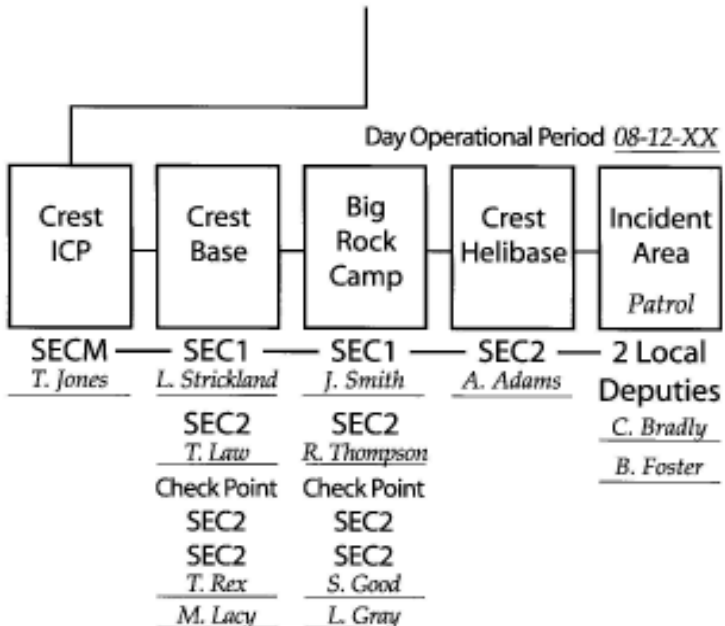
Day Operational Period 08-12-XX

Crest ICP

Crest Base

Big Rock Camp

Crest Helibase

Incident Area
Patrol

SECM
T. Jones

SEC1
L. Strickland
SEC2
T. Law
Check Point
SEC2
SEC2
T. Rex
M. Lacy

SEC1
J. Smith
SEC2
R. Thompson
Check Point
SEC2
SEC2
S. Good
L. Gray

SEC2
A. Adams

2 Local Deputies
C. Bradly
B. Foster